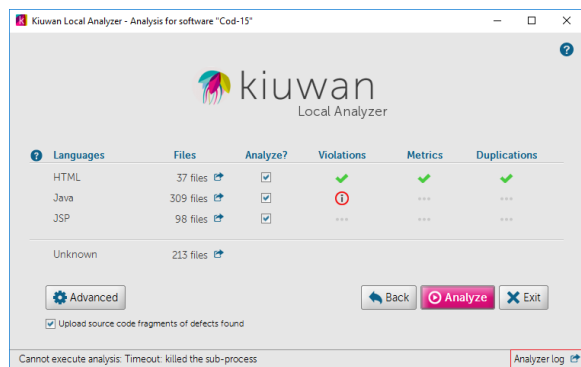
Kiuwan Local Analyzer - Analysis for software "Cod-15"

kiuwan
Local Analyzer

| Languages | Files | Analyze? | Violations | Metrics | Duplications |
|---|---|---|---|---|---|
| HTML | 37 files | | | | |
| Java | 309 files | | | | |
| JSP | 98 files | | | | |

Unknown 213 files

Advanced

Back Analyze Exit

Upload source code fragments of defects found

Cannot execute analysis: Timeout: killed the sub-process

Analyzer log